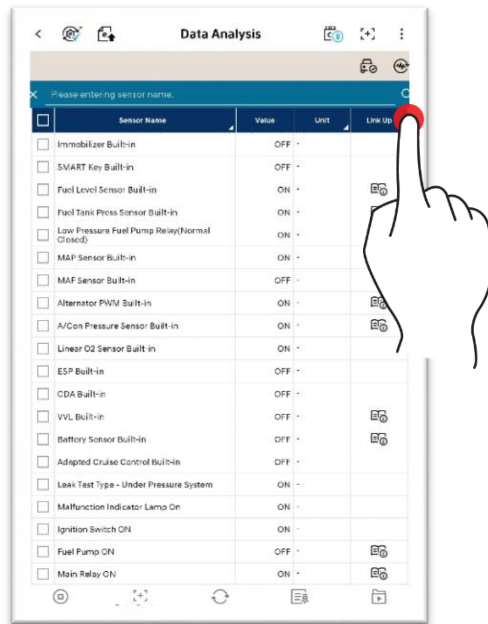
Data Analysis

Please entering sensor name.

| | Sensor Name | Value | Unit | Link Up |
|---|---|---|---|---|
| | Immobilizer Built-in | OFF | - | |
| | SMART Key Built-in | OFF | - | |
| | Fuel Level Sensor Built-in | ON | - | |
| | Fuel Tank Press Sensor Built-in | ON | - | |
| | Low Pressure Fuel Pump Relay(Normal Closed) | ON | - | |
| | MAP Sensor Built-in | ON | - | |
| | MAF Sensor Built-in | OFF | - | |
| | Alternator PWM Built-in | ON | - | |
| | A/Con Pressure Sensor Built-in | ON | - | |
| | Linear O2 Sensor Built-in | ON | - | |
| | ESP Built-in | OFF | - | |
| | CDA Built-in | OFF | - | |
| | VVL Built-in | OFF | - | |
| | Battery Sensor Built-in | ON | - | |
| | Adapted Cruise Control Built-in | OFF | - | |
| | Leak Test Type - Under Pressure System | ON | - | |
| | Malfunction Indicator Lamp On | ON | - | |
| | Ignition Switch ON | ON | - | |
| | Fuel Pump ON | OFF | - | |
| | Main Relay ON | ON | - | |